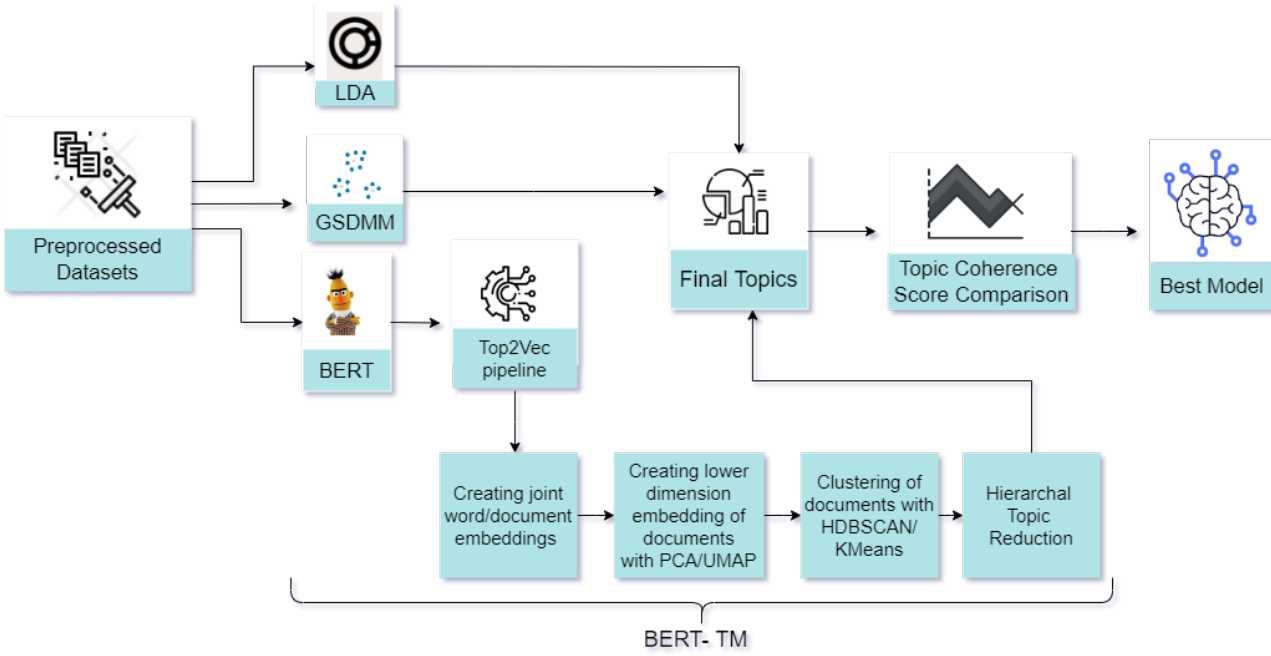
LDA

Preprocessed Datasets

GSDMM

Final Topics

Topic Coherence Score Comparison

Best Model

BERT

Top2Vec pipeline

Creating joint word/document embeddings

Creating lower dimension embedding of documents with PCA/UMAP

Clustering of documents with HDBSCAN/ KMeans

Hierarchal Topic Reduction

BERT- TM